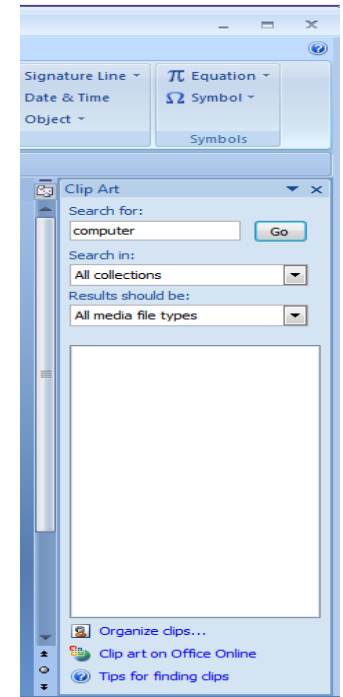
Signature Line
Date & Time
Object
$\pi$ Equation
$\Omega$ Symbol
Symbols

Clip Art
Search for:
computer
Go
Search in:
All collections
Results should be:
All media file types

Organize clips...
Clip art on Office Online
Tips for finding clips